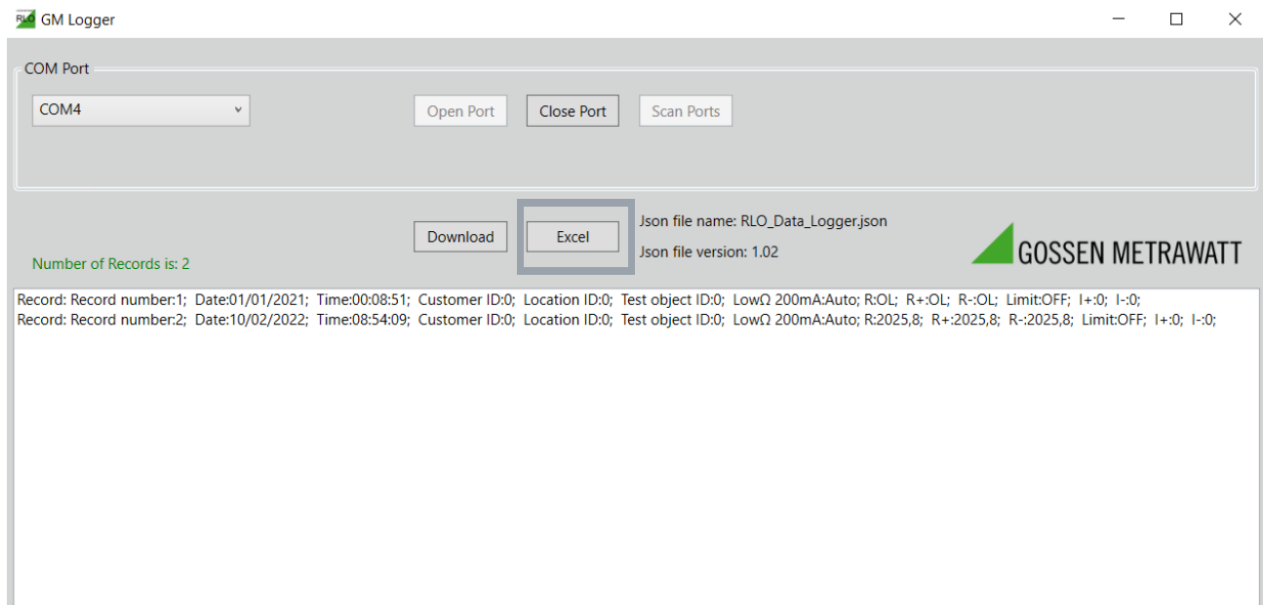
RLO GM Logger

COM Port

COM4

Open Port

Close Port

Scan Ports

Download

Excel

Json file name: RLO_Data_Logger.json

Json file version: 1.02

GOSSEN METRAWATT

Number of Records is: 2

Record: Record number:1; Date:01/01/2021; Time:00:08:51; Customer ID:0; Location ID:0; Test object ID:0; LowΩ 200mA:Auto; R:OL; R+:OL; R-:OL; Limit:OFF; I+:0; I-:0;
Record: Record number:2; Date:10/02/2022; Time:08:54:09; Customer ID:0; Location ID:0; Test object ID:0; LowΩ 200mA:Auto; R:2025,8; R+:2025,8; R-:2025,8; Limit:OFF; I+:0; I-:0;